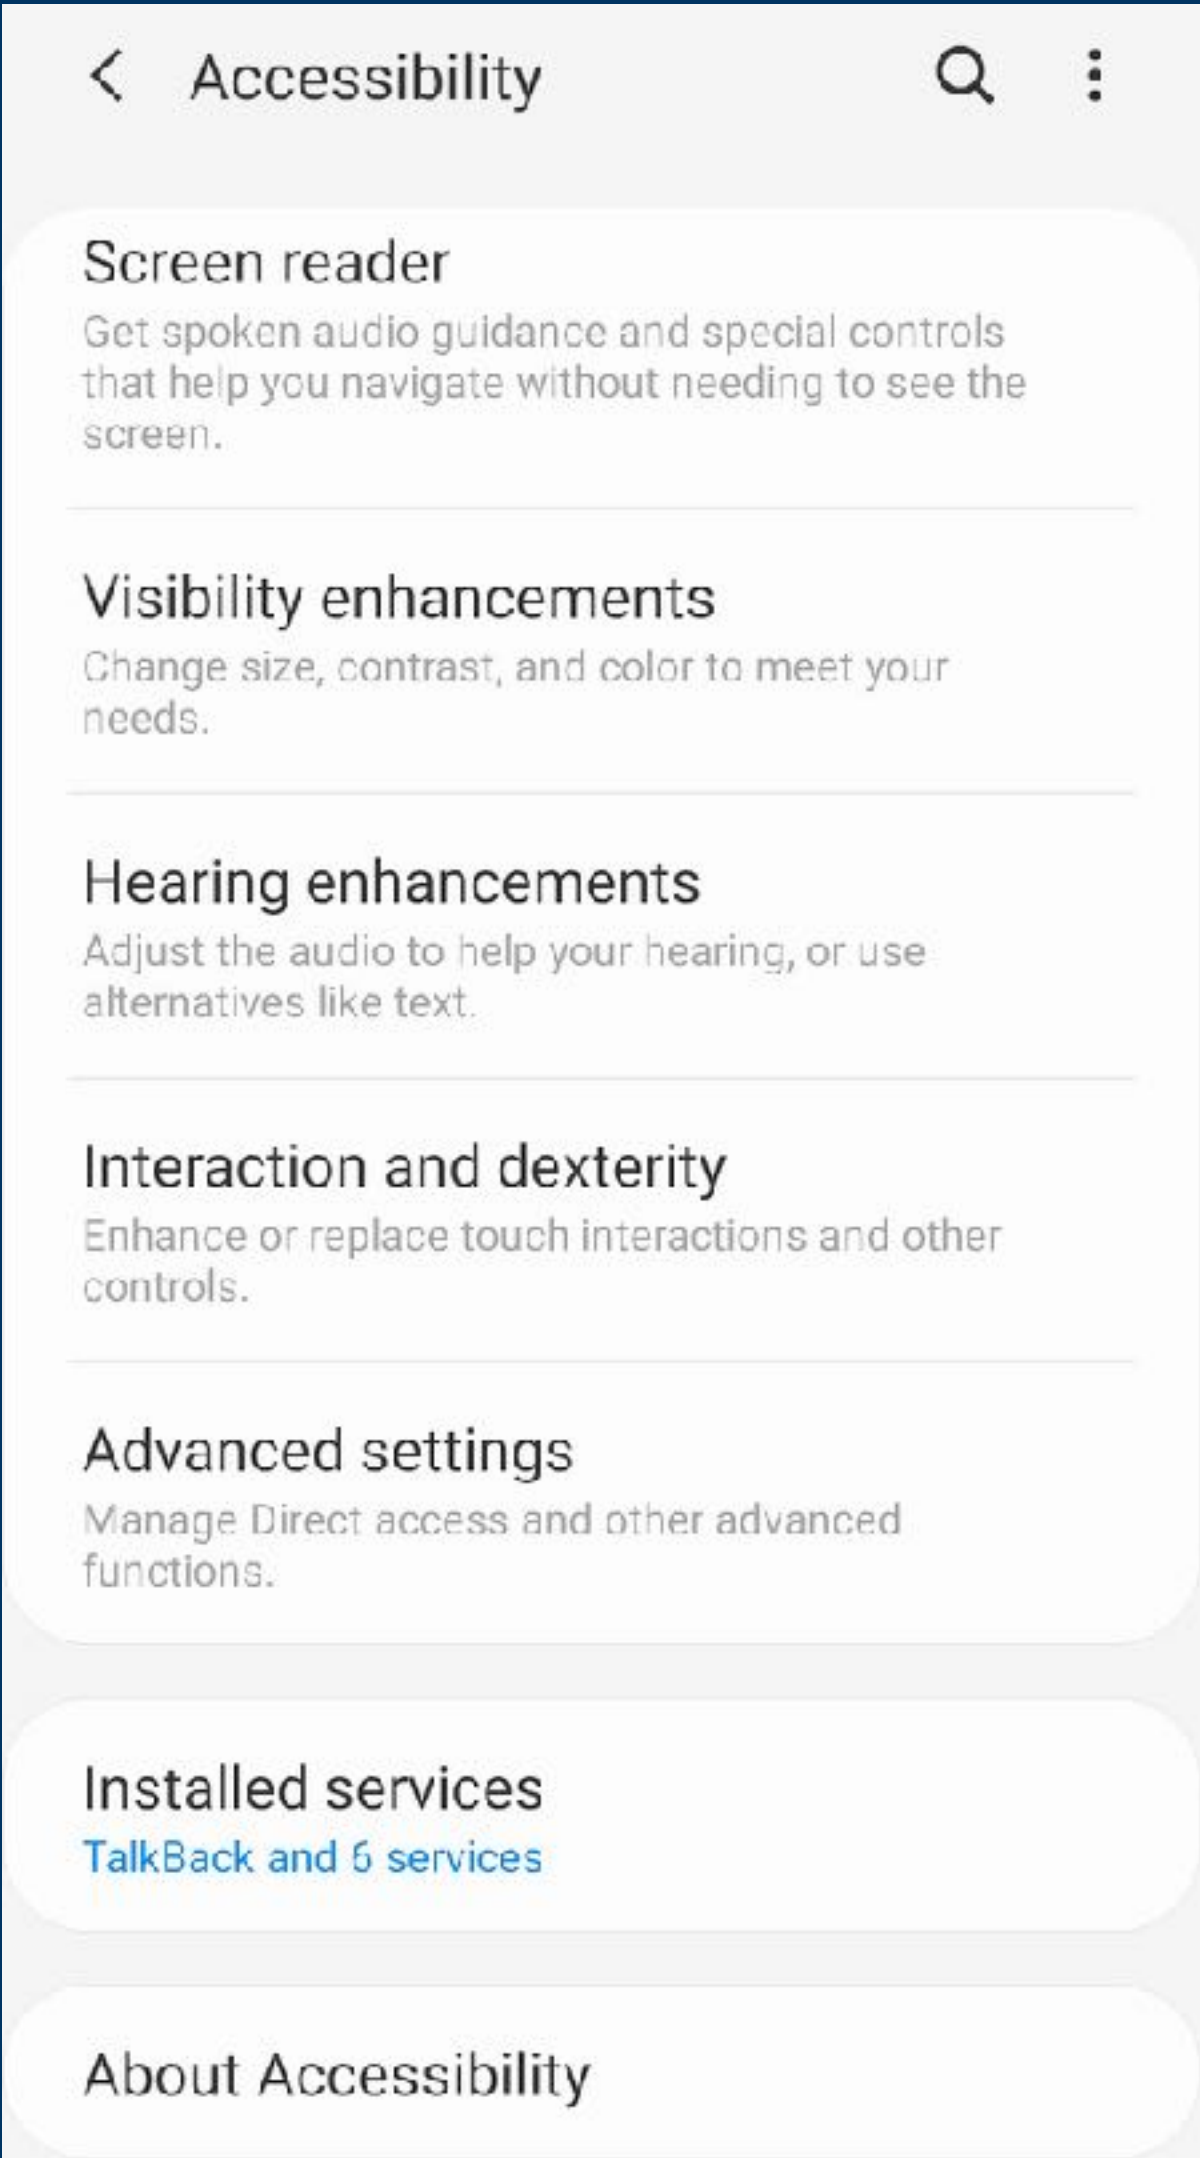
Accessibility

Screen reader
Get spoken audio guidance and special controls that help you navigate without needing to see the screen.

Visibility enhancements
Change size, contrast, and color to meet your needs.

Hearing enhancements
Adjust the audio to help your hearing, or use alternatives like text.

Interaction and dexterity
Enhance or replace touch interactions and other controls.

Advanced settings
Manage Direct access and other advanced functions.

Installed services
TalkBack and 6 services

About Accessibility